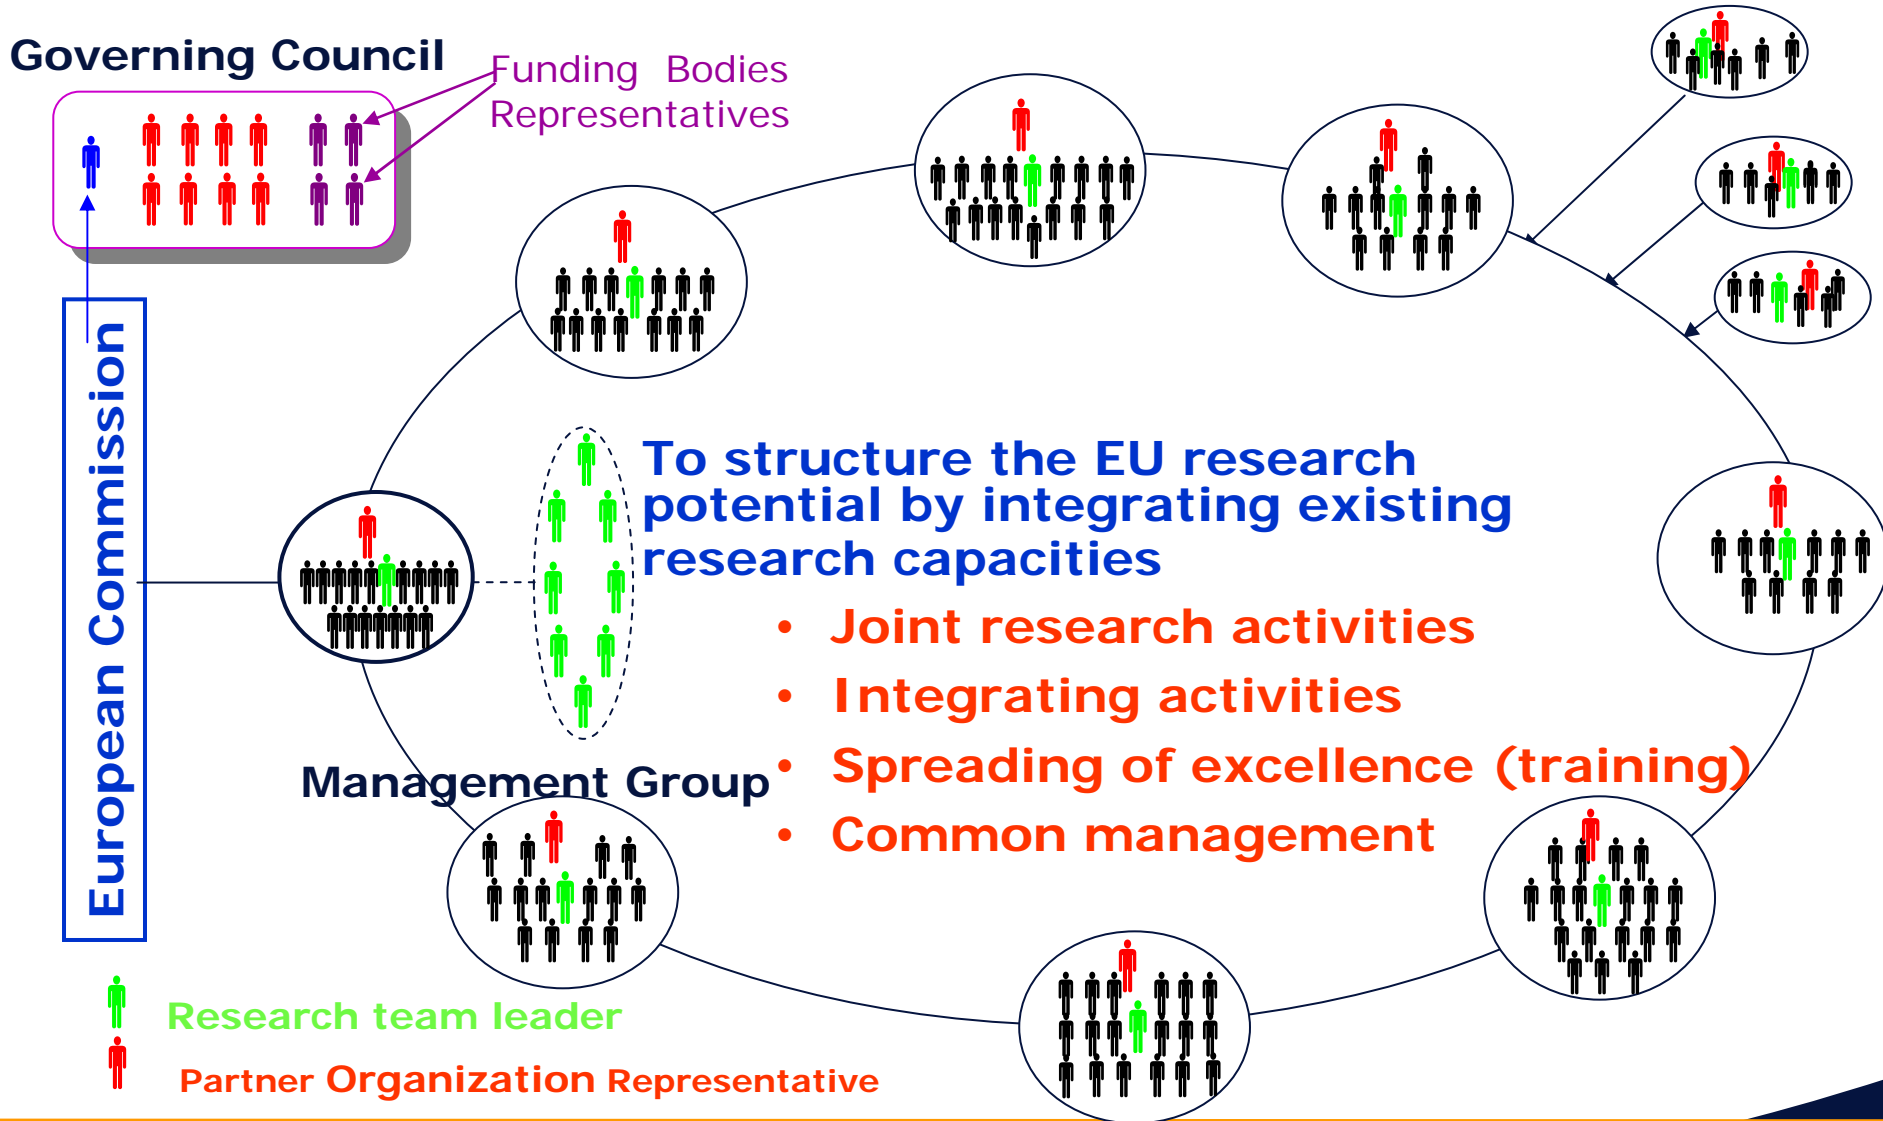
Governing Council

Funding Bodies Representatives

European Commission

To structure the EU research potential by integrating existing research capacities

• Joint research activities
• Integrating activities
• Spreading of excellence (training)
• Common management

Management Group

Research team leader

Partner Organization Representative